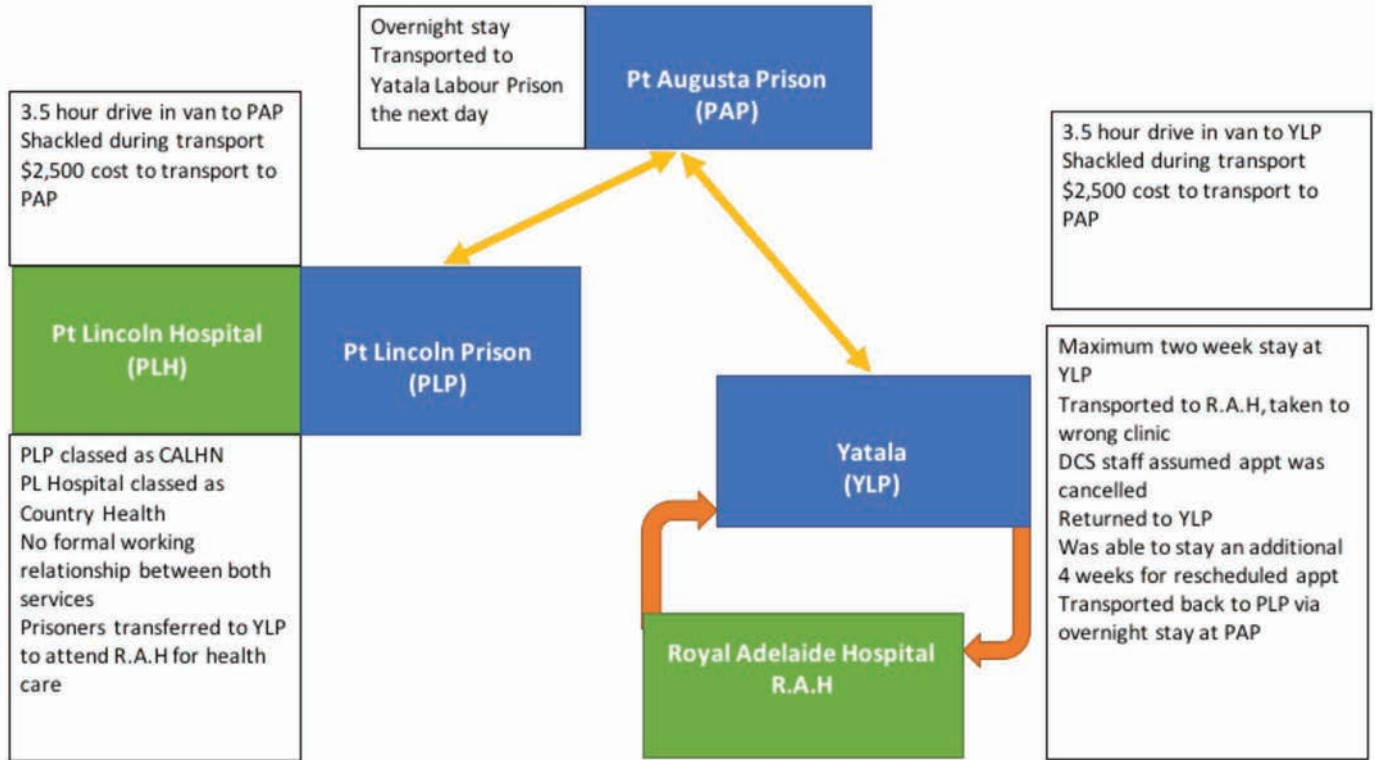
Overnight stay
Transported to
Yatala Labour Prison
the next day

Pt Augusta Prison
(PAP)

3.5 hour drive in van to PAP
Shackled during transport
$2,500 cost to transport to PAP

3.5 hour drive in van to YLP
Shackled during transport
$2,500 cost to transport to PAP

Pt Lincoln Hospital
(PLH)

Pt Lincoln Prison
(PLP)

Maximum two week stay at YLP
Transported to R.A.H, taken to wrong clinic
DCS staff assumed appt was cancelled
Returned to YLP
Was able to stay an additional 4 weeks for rescheduled appt
Transported back to PLP via overnight stay at PAP

Yatala
(YLP)

PLP classed as CALHN
PL Hospital classed as Country Health
No formal working relationship between both services
Prisoners transferred to YLP to attend R.A.H for health care

Royal Adelaide Hospital
R.A.H